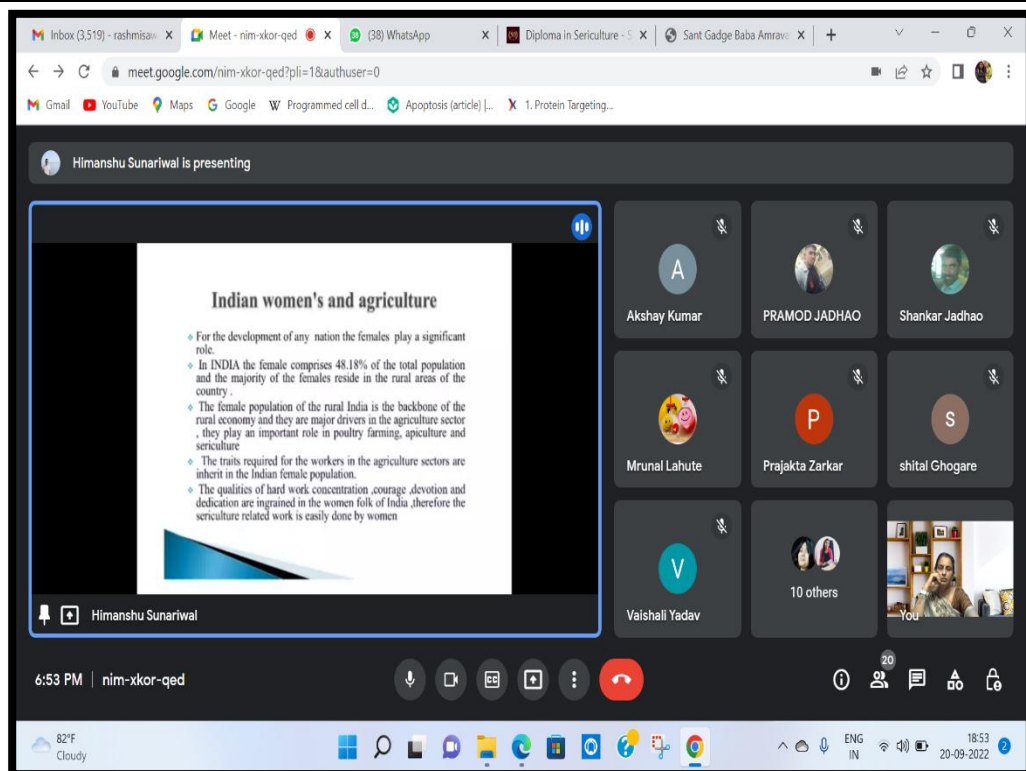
Inbox (3,519) - rashmisaw × Meet - nim-xkor-qed × (38) WhatsApp × Diploma in Sericulture - S × Sant Gadge Baba Amrava × +

meet.google.com/nim-xkor-qed?pli=1&authuser=0

Gmail YouTube Maps Google Programmed cell d... Apoptosis (article) |... 1. Protein Targeting...

Himanshu Sunariwal is presenting

Indian women's and agriculture

For the development of any nation the females play a significant role.

In INDIA the female comprises 48.18% of the total population and the majority of the females reside in the rural areas of the country .

The female population of the rural India is the backbone of the rural economy and they are major drivers in the agriculture sector , they play an important role in poultry farming, apiculture and sericulture

The traits required for the workers in the agriculture sectors are inherit in the Indian female population.

The qualities of hard work concentration ,courage ,devotion and dedication are ingrained in the women folk of India ,therefore the sericulture related work is easily done by women

Himanshu Sunariwal

A
Akshay Kumar

PRAMOD JADHAO

Shankar Jadhao

Mrunal Lahute

P
Prajakta Zarkar

S
shital Ghogare

V
Vaishali Yadav

10 others

You

6:53 PM | nim-xkor-qed

20

82°F
Cloudy

ENG
IN

18:53
20-09-2022

2